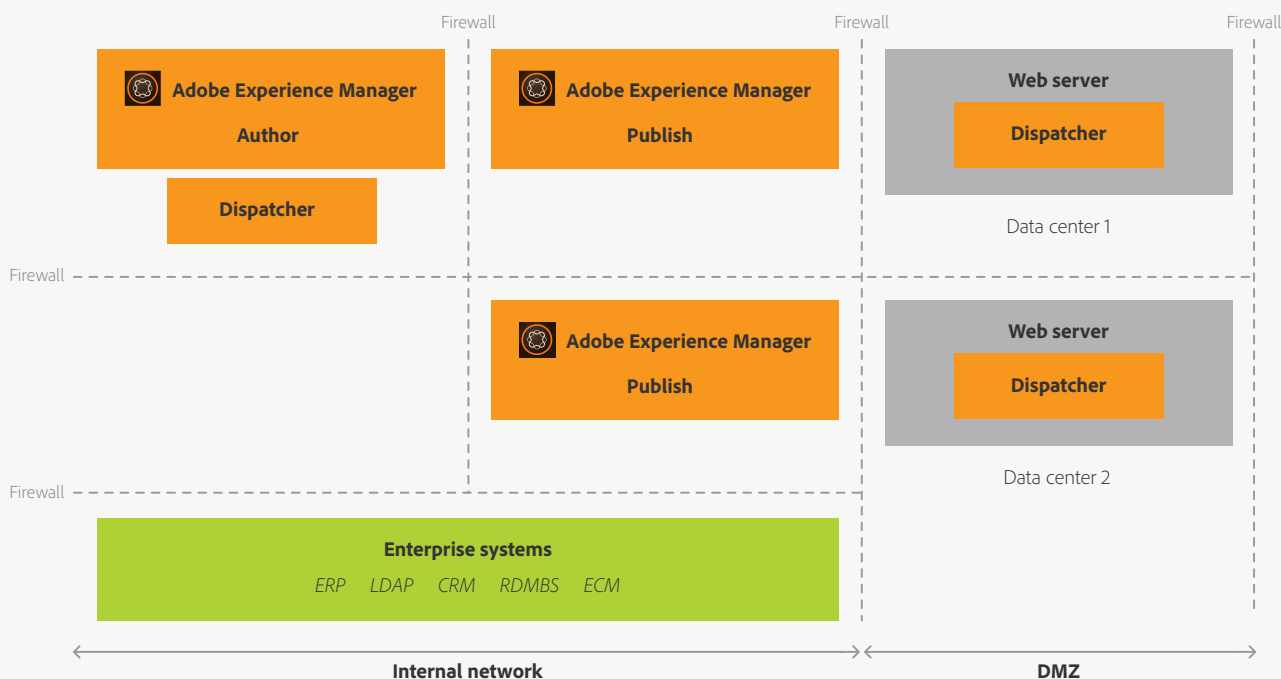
Firewall
Firewall
Firewall

Adobe Experience Manager
Author

Dispatcher

Adobe Experience Manager
Publish

Web server
Dispatcher

Data center 1

Firewall

Adobe Experience Manager
Publish

Web server
Dispatcher

Data center 2

Firewall

Enterprise systems
ERP LDAP CRM RDMBS ECM

Internal network
DMZ